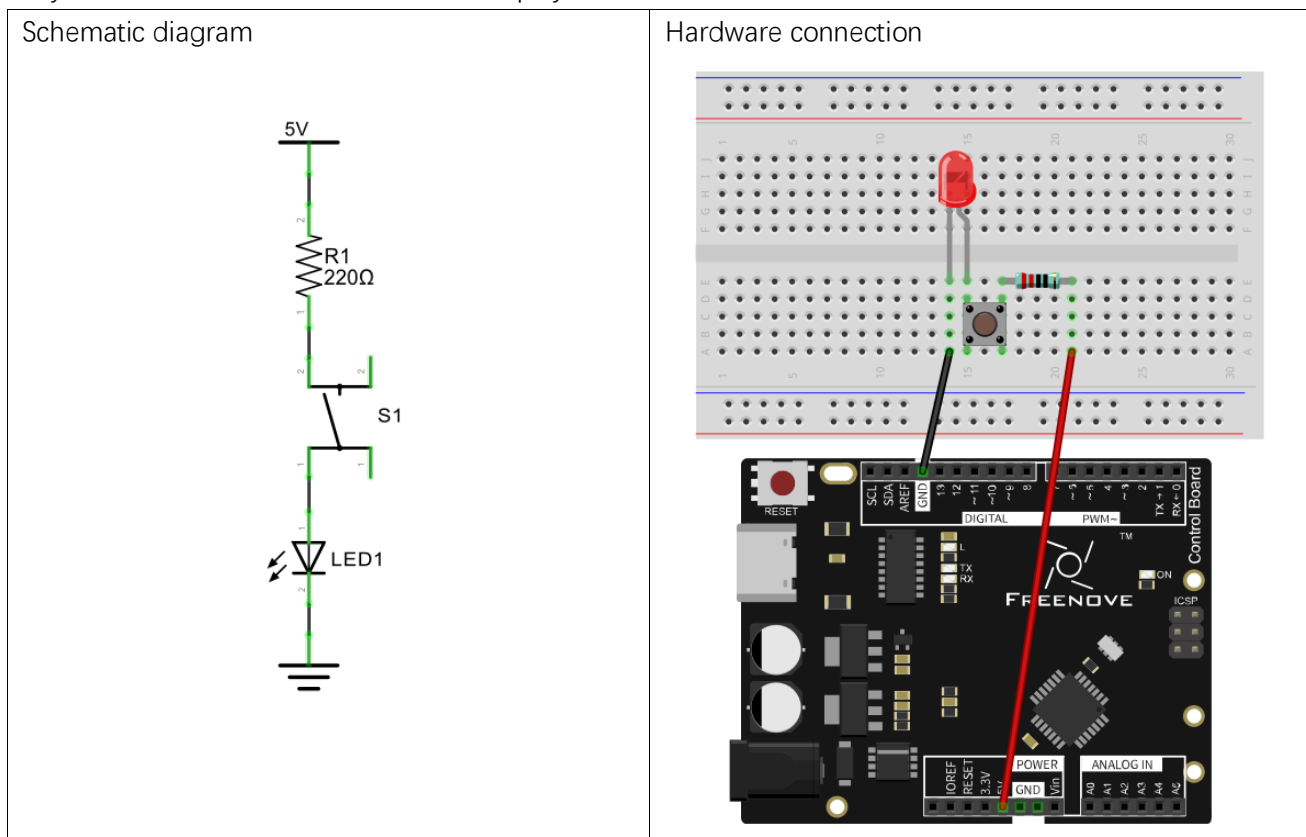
| Schematic diagram | Hardware connection |
|---|---|
| 5V<br>2<br>R1<br>220Ω<br>1<br>2<br>S1<br>1<br>1<br>LED1<br>2 | 1 5 10 15 20 25 30<br>J I H G F<br>E D C B A<br>1 5 10 15 20 25 30<br>RESET<br>SCL SDA AREF GND 13 12 ~11 ~10 ~9 8<br>7 ~6 ~5 4 ~3 2 TX→1 RX←0<br>DIGITAL PWM~<br>Control Board<br>TM<br>L<br>TX<br>RX<br>ON<br>FREENOVE<br>ICSP<br>IOREF RESET 3.3V 5V GND Vin<br>POWER<br>ANALOG IN<br>A0 A1 A2 A3 A4 A5 |